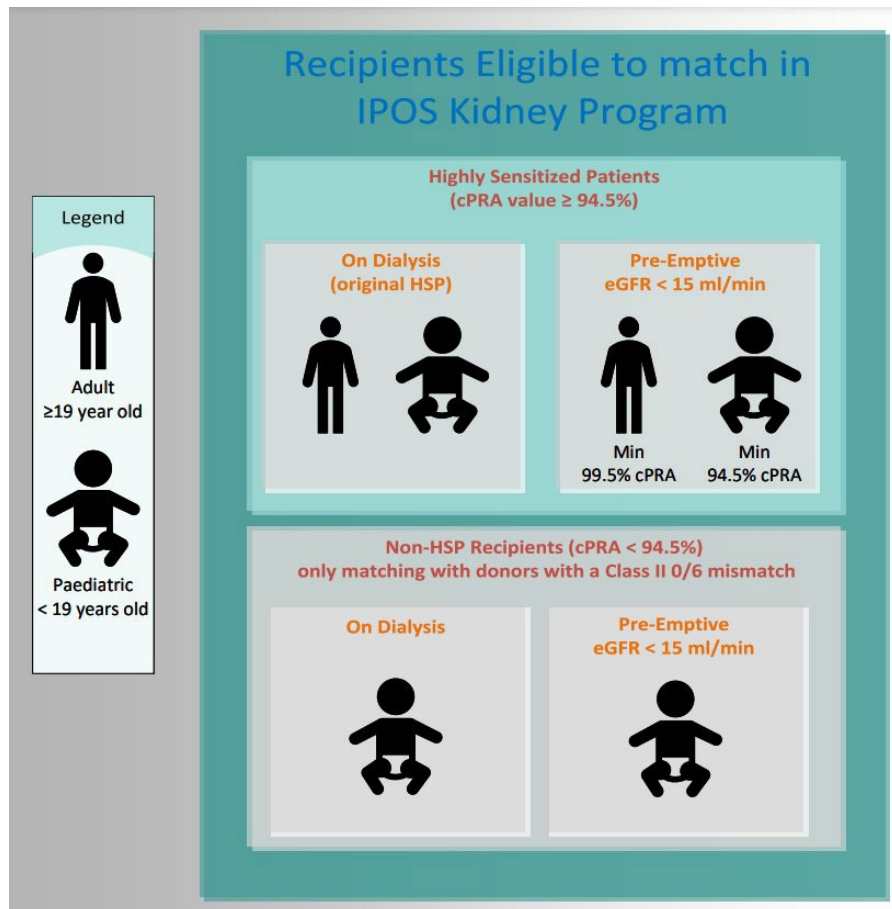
Legend

Adult
≥19 year old

Paediatric
< 19 years old

Recipients Eligible to match in IPOS Kidney Program

Highly Sensitized Patients
(cPRA value ≥ 94.5%)

On Dialysis
(original HSP)

Pre-Emptive
eGFR < 15 ml/min

Min
99.5% cPRA

Min
94.5% cPRA

Non-HSP Recipients (cPRA < 94.5%)
only matching with donors with a Class II 0/6 mismatch

On Dialysis

Pre-Emptive
eGFR < 15 ml/min